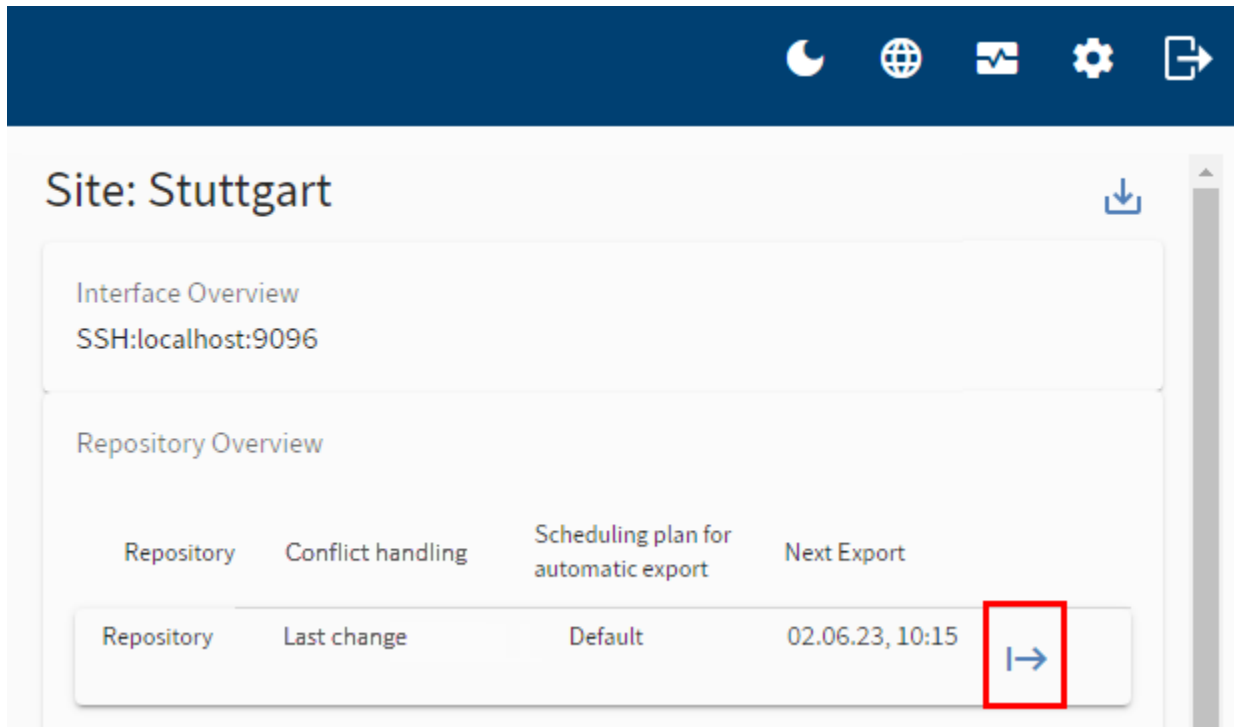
Site: Stuttgart

Interface Overview
SSH:localhost:9096

Repository Overview

| Repository | Conflict handling | Scheduling plan for automatic export | Next Export |
|---|---|---|---|
| Repository | Last change | Default | 02.06.23, 10:15 |